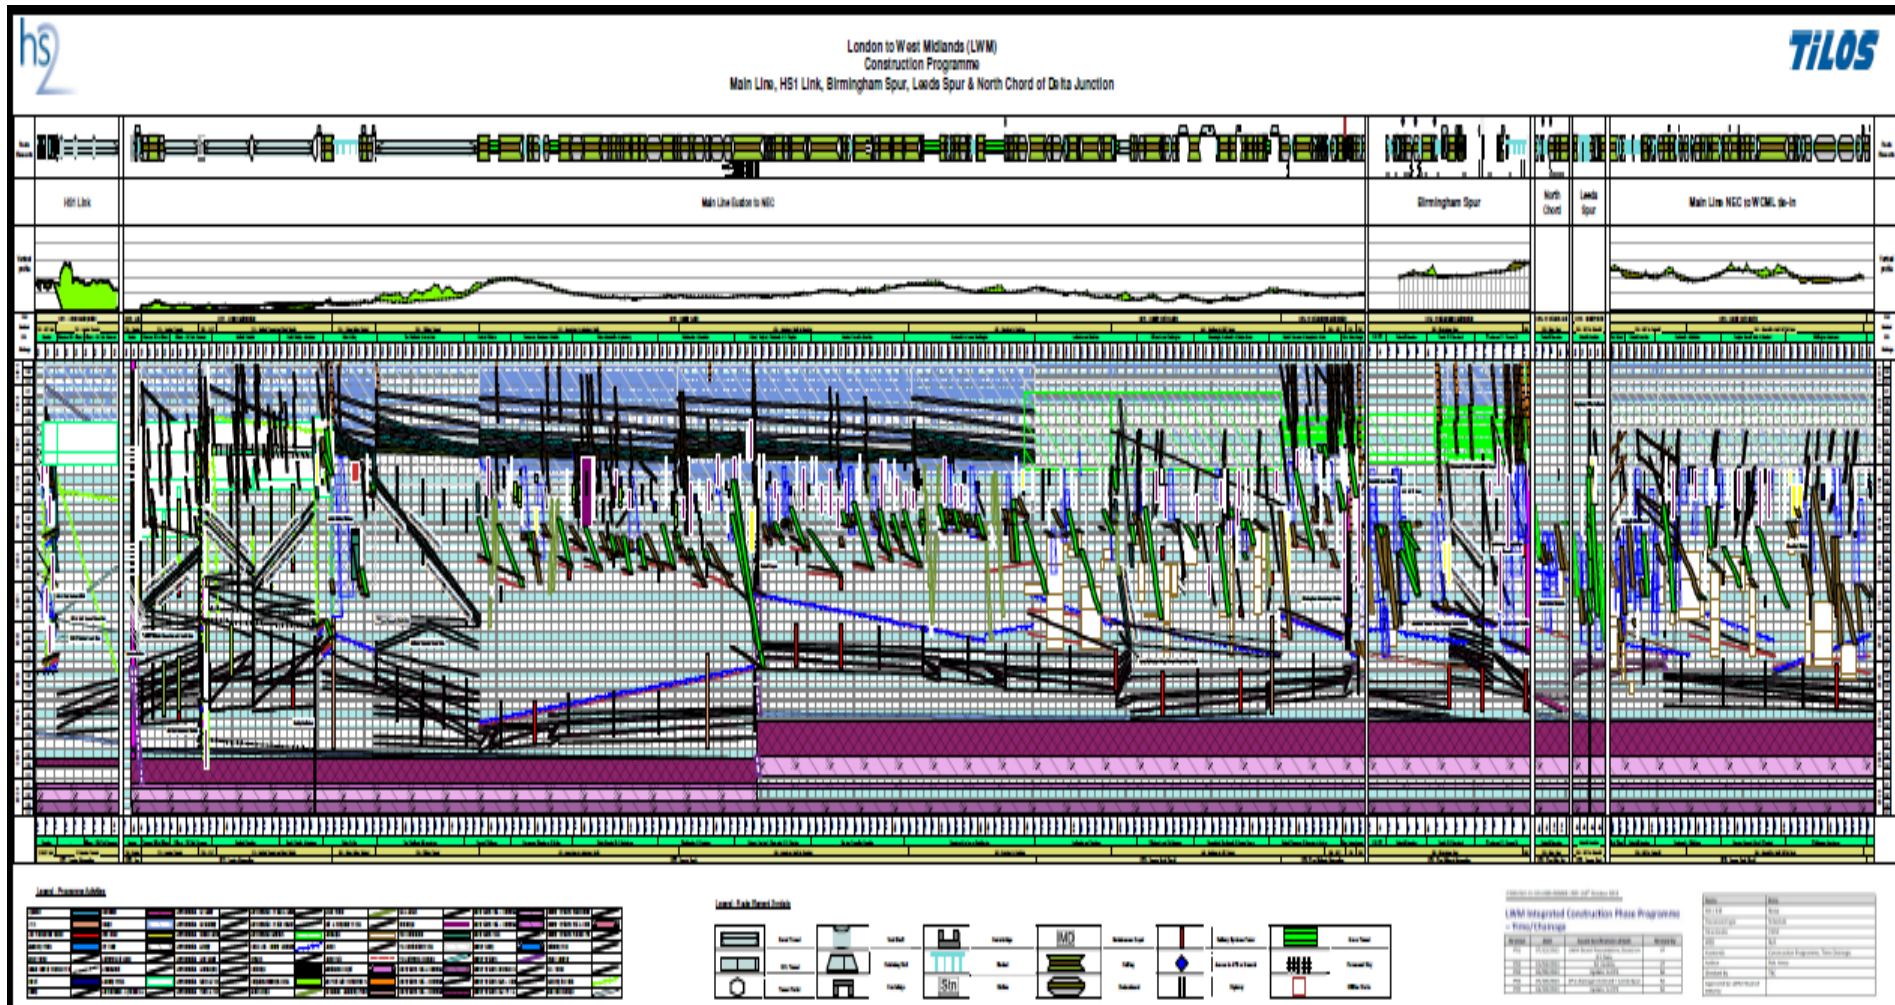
hs2

London to West Midlands (LWM)
Construction Programme
Main Line, HS1 Link, Birmingham Spur, Leeds Spur & North Chord of Delta Junction

TILOS

HS1 Link

Main Line Euston to NEC

Birmingham Spur

North Chord

Leeds Spur

Main Line NEC to WCML tie-in

Legend - Programme Activities

Legend - Route Element Symbols

MD

Stn

LWM Integrated Construction Phase Programme – Time/Chainage

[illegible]